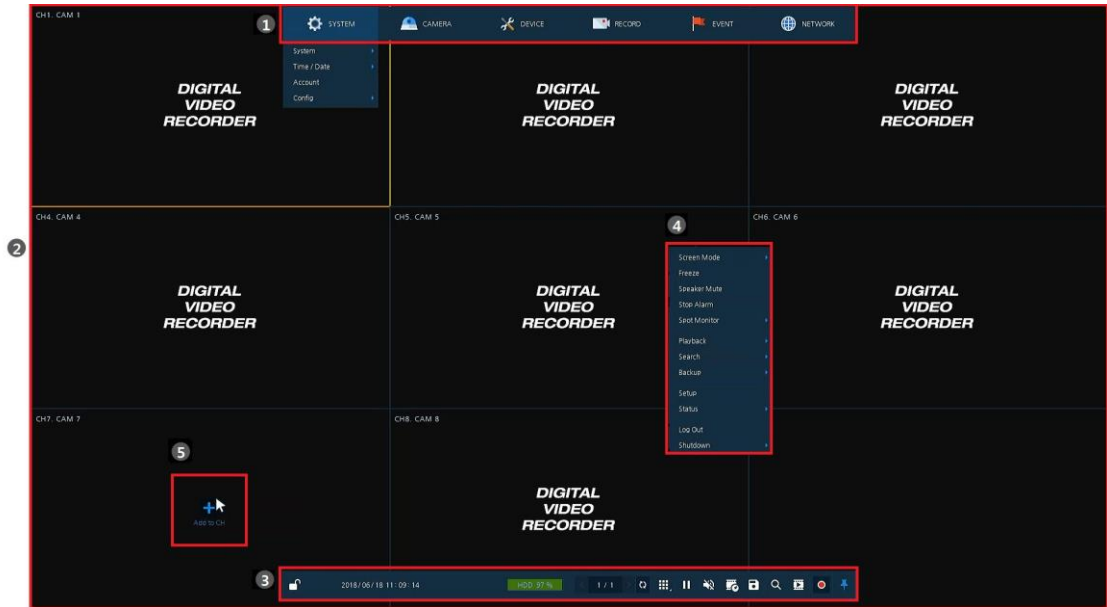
CH1. CAM 1

1

SYSTEM CAMERA DEVICE RECORD EVENT NETWORK

System
Time / Date
Account
Config

DIGITAL VIDEO RECORDER

DIGITAL VIDEO RECORDER

DIGITAL VIDEO RECORDER

2

CH4. CAM 4

DIGITAL VIDEO RECORDER

CH5. CAM 5

DIGITAL VIDEO RECORDER

4

Screen Mode
Freeze
Speaker Mute
Stop Alarm
Spot Monitor
Playback
Search
Backup
Setup
Status
Log Out
Shutdown

CH6. CAM 6

DIGITAL VIDEO RECORDER

CH7. CAM 7

5

Add to CH

CH8. CAM 8

DIGITAL VIDEO RECORDER

3

2018/06/18 11:09:14

HDD 97 %

1/1